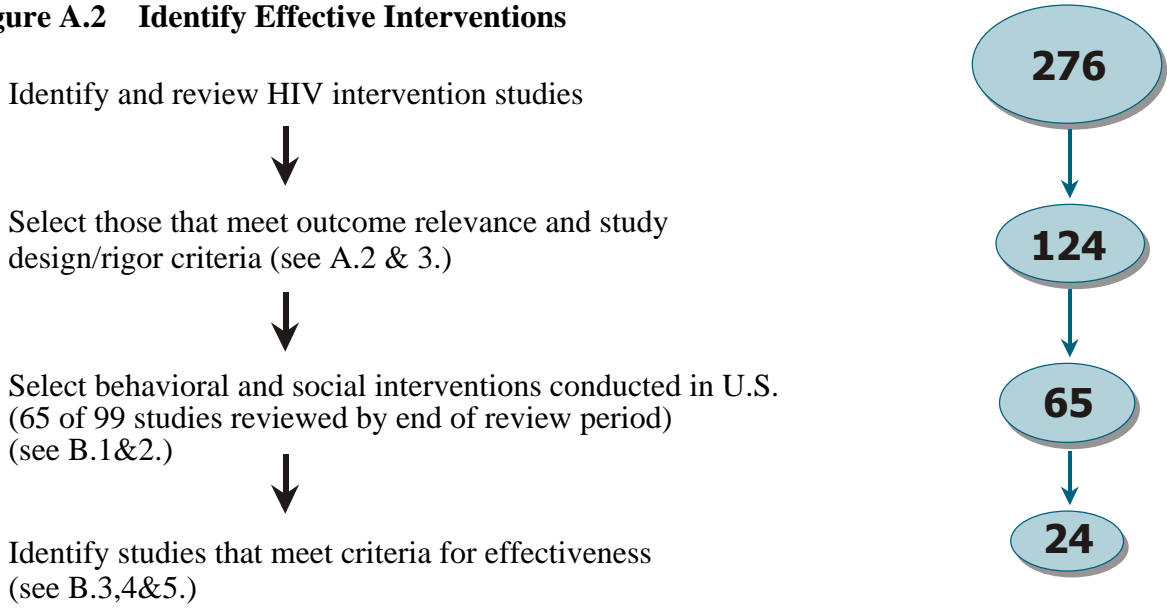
gure A.2 Identify Effective Interventions

Identify and review HIV intervention studies

Select those that meet outcome relevance and study design/rigor criteria (see A.2 & 3.)

Select behavioral and social interventions conducted in U.S. (65 of 99 studies reviewed by end of review period) (see B.1&2.)

Identify studies that meet criteria for effectiveness (see B.3,4&5.)

276

124

65

24